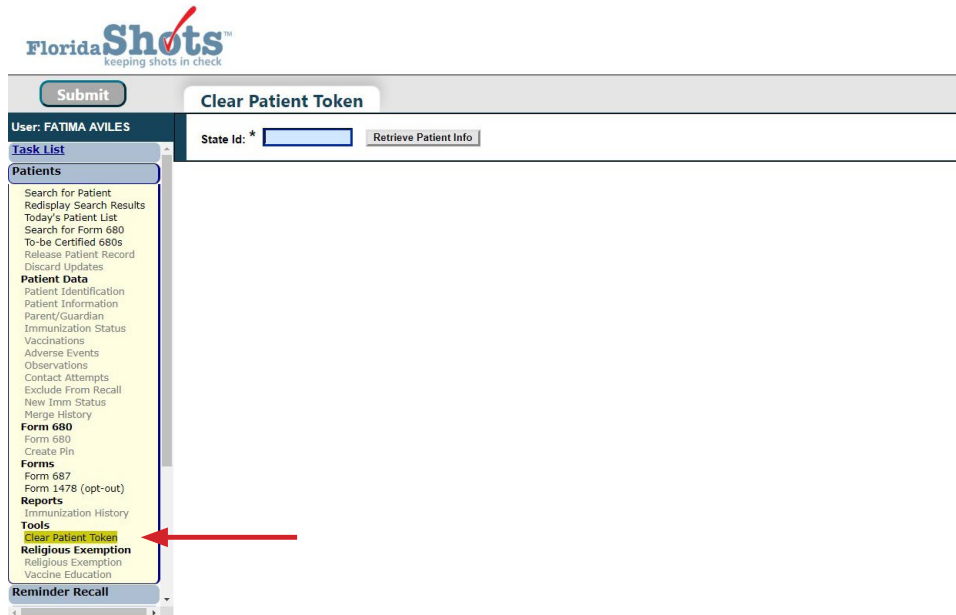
FloridaShots™
keeping shots in check

Submit

Clear Patient Token

User: FATIMA AVILES

State Id: * Retrieve Patient Info

Task List
Patients
Search for Patient
Redisplay Search Results
Today's Patient List
Search for Form 680
To-be Certified 680s
Release Patient Record
Discard Updates
Patient Data
Patient Identification
Patient Information
Parent/Guardian
Immunization Status
Vaccinations
Adverse Events
Observations
Contact Attempts
Exclude From Recall
New Imm Status
Merge History
Form 680
Form 680
Create Pin
Forms
Form 687
Form 1478 (opt-out)
Reports
Immunization History
Tools
Clear Patient Token
Religious Exemption
Religious Exemption
Vaccine Education
Reminder Recall